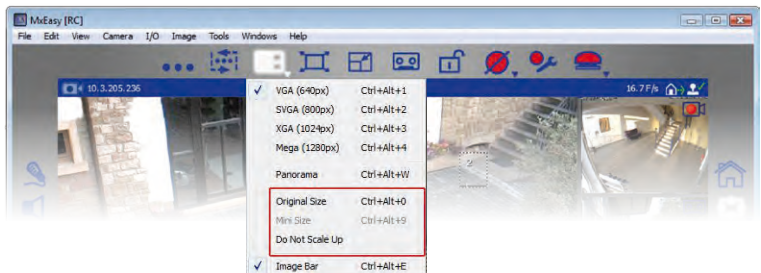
MxEasy [RC]

File Edit View Camera I/O Image Tools Windows Help

10.3.205.236

16.7 F/s

VGA (640px) Ctrl+Alt+1
SVGA (800px) Ctrl+Alt+2
XGA (1024px) Ctrl+Alt+3
Mega (1280px) Ctrl+Alt+4

Panorama Ctrl+Alt+W

Original Size Ctrl+Alt+0
Mini Size Ctrl+Alt+9
Do Not Scale Up

Image Bar Ctrl+Alt+E